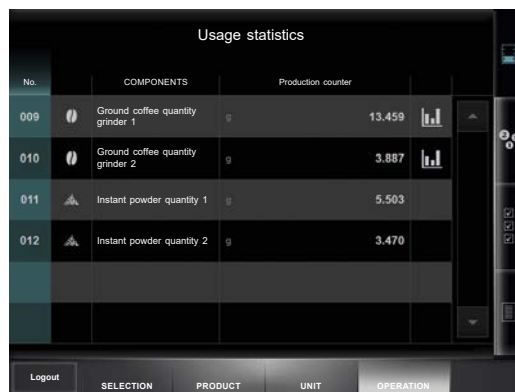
Usage statistics

| No. | | COMPONENTS | | Production counter | |
|---|---|---|---|---|---|
| 009 | | Ground coffee quantity grinder 1 | g | 13.459 | |
| 010 | | Ground coffee quantity grinder 2 | g | 3.887 | |
| 011 | | Instant powder quantity 1 | g | 5.503 | |
| 012 | | Instant powder quantity 2 | g | 3.470 | |

Logout

SELECTION

PRODUCT

UNIT

OPERATION